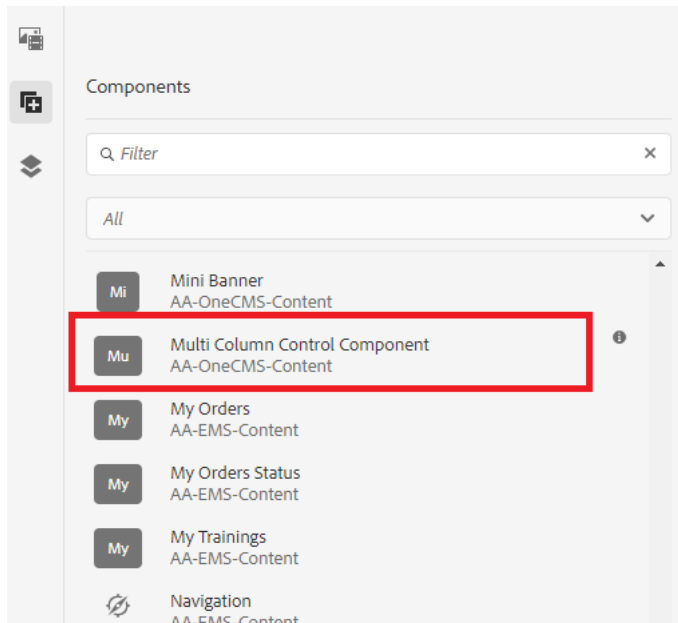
Components

Filter

All

Mi Mini Banner
AA-OneCMS-Content

Mu Multi Column Control Component
AA-OneCMS-Content

My My Orders
AA-EMS-Content

My My Orders Status
AA-EMS-Content

My My Trainings
AA-EMS-Content

Navigation
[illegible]